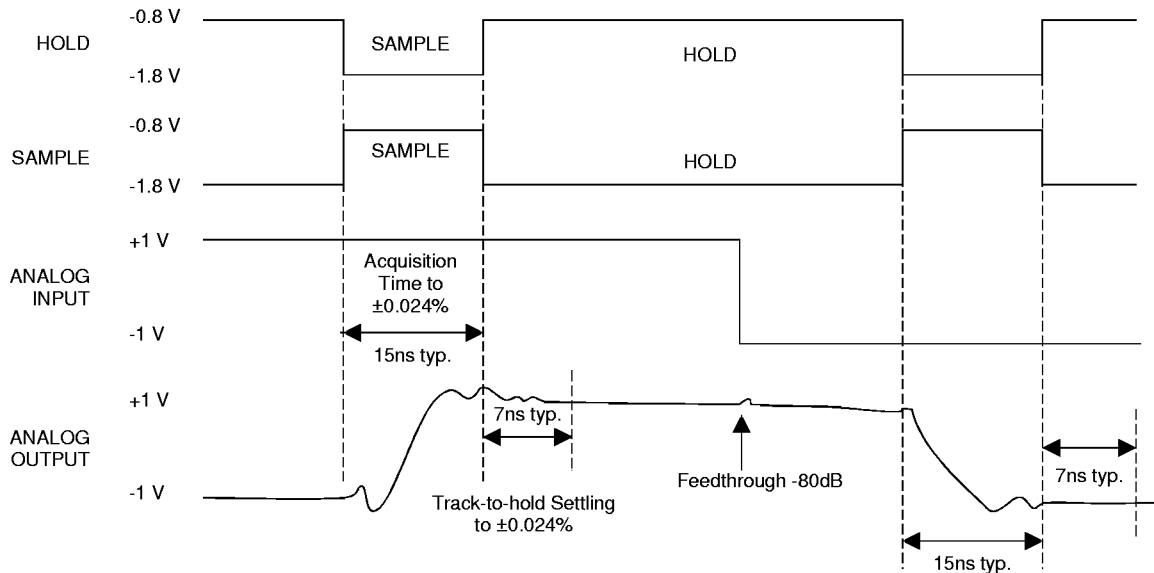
HOLD
-0.8 V
-1.8 V
SAMPLE
HOLD

SAMPLE
-0.8 V
-1.8 V
SAMPLE
HOLD

ANALOG INPUT
+1 V
-1 V
Acquisition Time to ±0.024%
15ns typ.

ANALOG OUTPUT
+1 V
-1 V
7ns typ.
Track-to-hold Settling to ±0.024%
Feedthrough -80dB
15ns typ.
7ns typ.